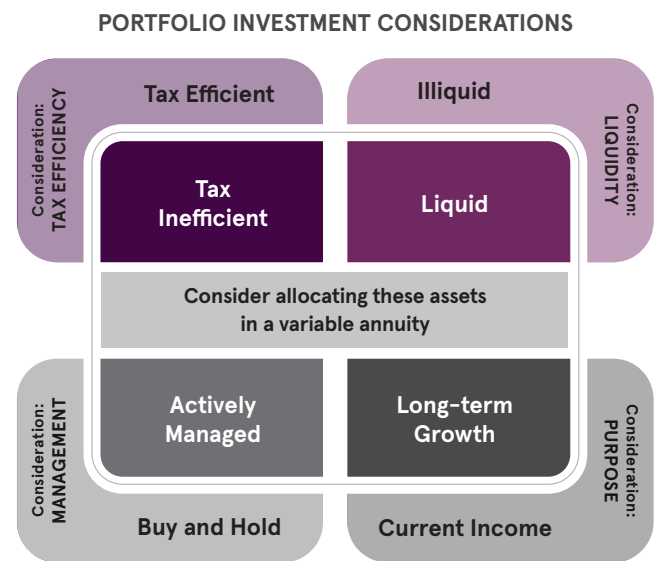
PORTFOLIO INVESTMENT CONSIDERATIONS

Consideration: TAX EFFICIENCY

Tax Efficient

Illiquid

Consideration: LIQUIDITY

Tax Inefficient

Liquid

Consider allocating these assets in a variable annuity

Actively Managed

Long-term Growth

Consideration: MANAGEMENT

Buy and Hold

Current Income

Consideration: PURPOSE